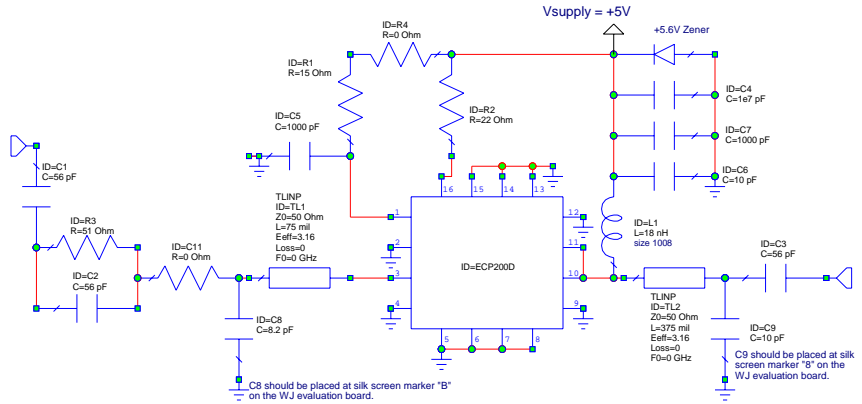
Vsupply = +5V

+5.6V Zener

ID=R4
R=0 Ohm

ID=R1
R=15 Ohm

ID=R2
R=22 Ohm

ID=C5
C=1000 pF

ID=C4
C=1e7 pF

ID=C7
C=1000 pF

ID=C6
C=10 pF

ID=C1
C=56 pF

ID=R3
R=51 Ohm

ID=C2
C=56 pF

ID=C11
R=0 Ohm

TLINP
ID=TL1
Z0=50 Ohm
L=75 mil
Eeff=3.16
Loss=0
F0=0 GHz

ID=C8
C=8.2 pF

C8 should be placed at silk screen marker "B" on the WJ evaluation board.

16 15 14 13
1
2
3
4
5 6 7 8
12
11
10
9

ID=ECP200D

ID=L1
L=18 nH
size 1008

ID=C3
C=56 pF

TLINP
ID=TL2
Z0=50 Ohm
L=375 mil
Eeff=3.16
Loss=0
F0=0 GHz

ID=C9
C=10 pF

C9 should be placed at silk screen marker "8" on the WJ evaluation board.